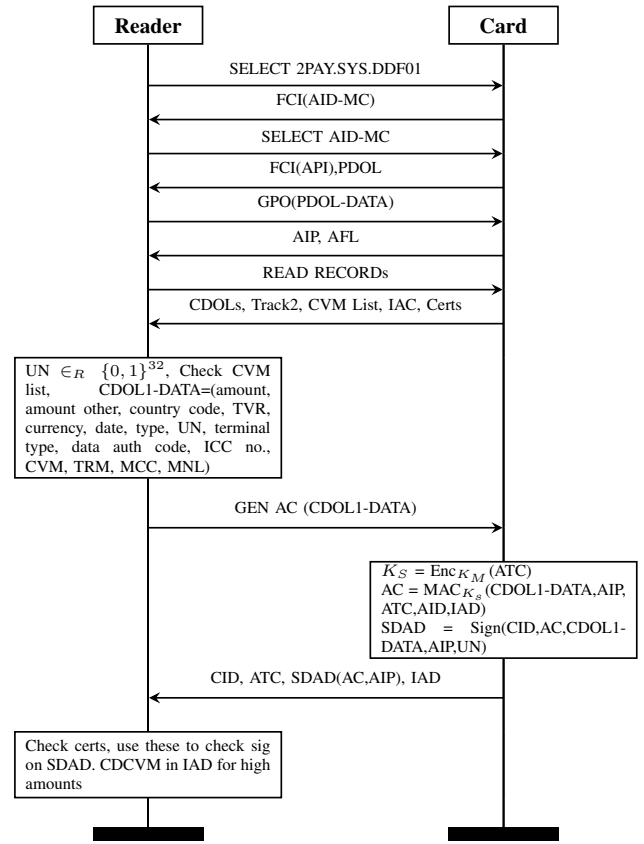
Reader

Card

SELECT 2PAY.SYS.DDF01

FCI(AID-MC)

SELECT AID-MC

FCI(API),PDOL

GPO(PDOL-DATA)

AIP, AFL

READ RECORDs

CDOLs, Track2, CVM List, IAC, Certs

UN $\in_R \{0,1\}^{32}$, Check CVM list, CDOL1-DATA=(amount, amount other, country code, TVR, currency, date, type, UN, terminal type, data auth code, ICC no., CVM, TRM, MCC, MNL)

GEN AC (CDOL1-DATA)

$K_S$ = Enc$_{K_M}$(ATC)
AC = MAC$_{K_s}$(CDOL1-DATA,AIP, ATC,AID,IAD)
SDAD = Sign(CID,AC,CDOL1-DATA,AIP,UN)

CID, ATC, SDAD(AC,AIP), IAD

Check certs, use these to check sig on SDAD. CDCVM in IAD for high amounts